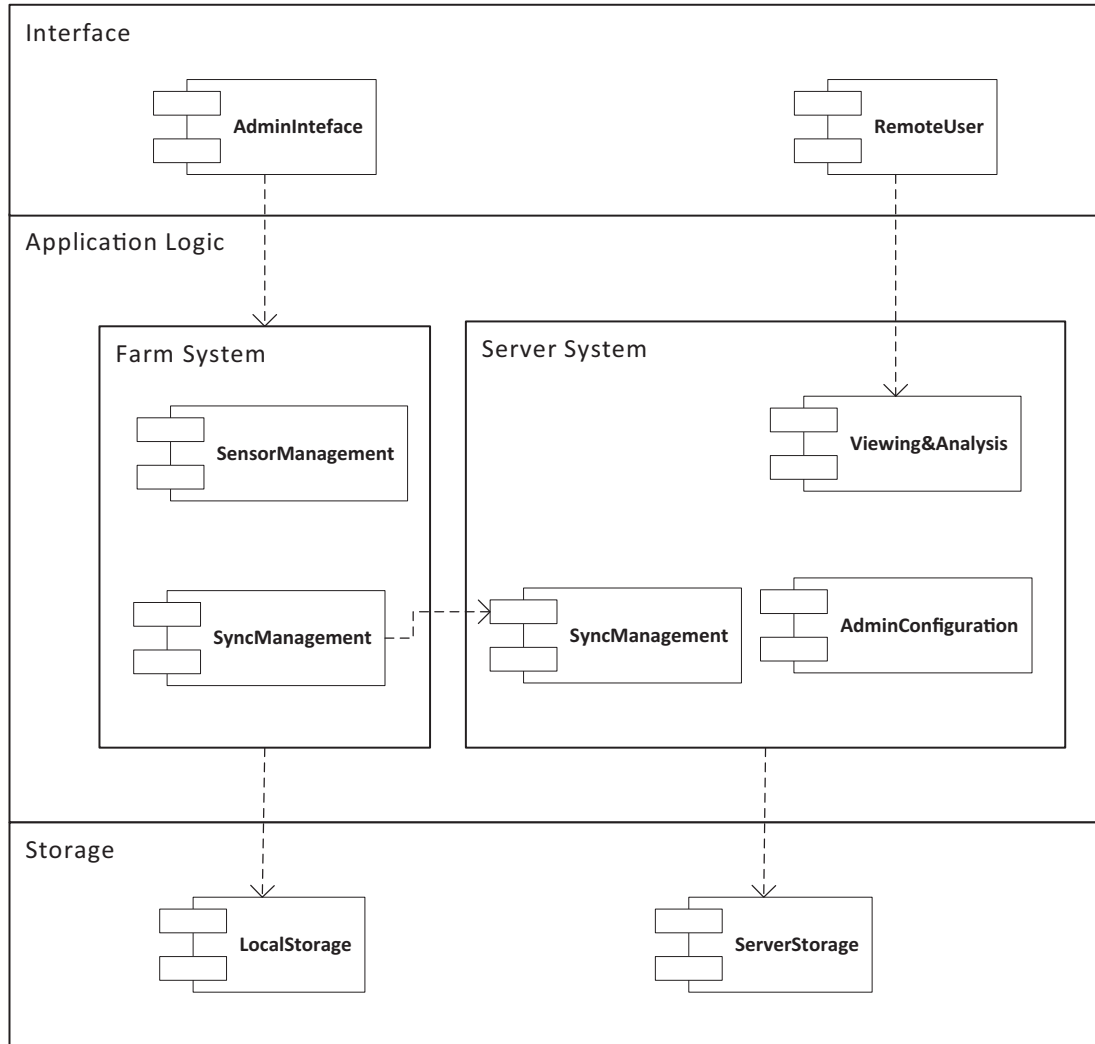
Interface

AdminInteface

RemoteUser

Application Logic

Farm System

SensorManagement

SyncManagement

Server System

Viewing&Analysis

SyncManagement

AdminConfiguration

Storage

LocalStorage

ServerStorage